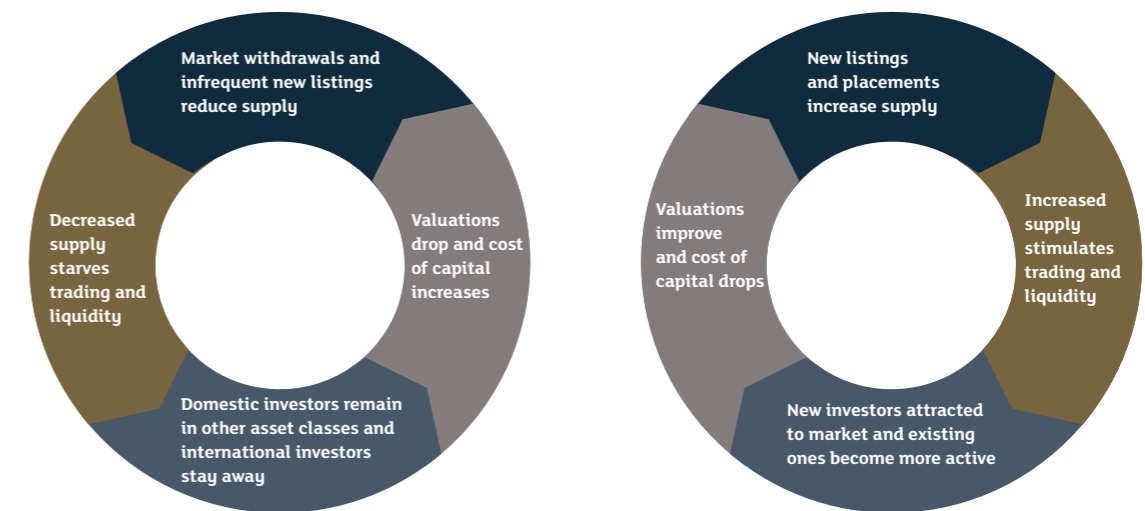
Market withdrawals and infrequent new listings reduce supply

Valuations drop and cost of capital increases

Domestic investors remain in other asset classes and international investors stay away

Decreased supply starves trading and liquidity

New listings and placements increase supply

Increased supply stimulates trading and liquidity

New investors attracted to market and existing ones become more active

Valuations improve and cost of capital drops